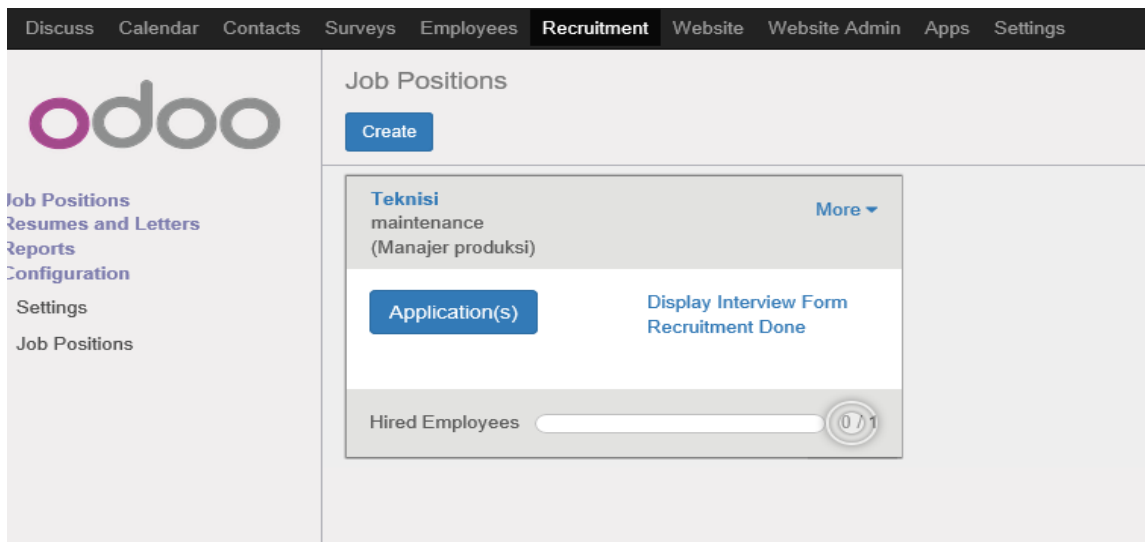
Discuss Calendar Contacts Surveys Employees Recruitment Website Website Admin Apps Settings

odoo

Job Positions
Resumes and Letters
Reports
Configuration
Settings
Job Positions

Job Positions

Create

Teknisi
maintenance
(Manajer produksi)

More

Application(s)

Display Interview Form
Recruitment Done

Hired Employees

0 / 1